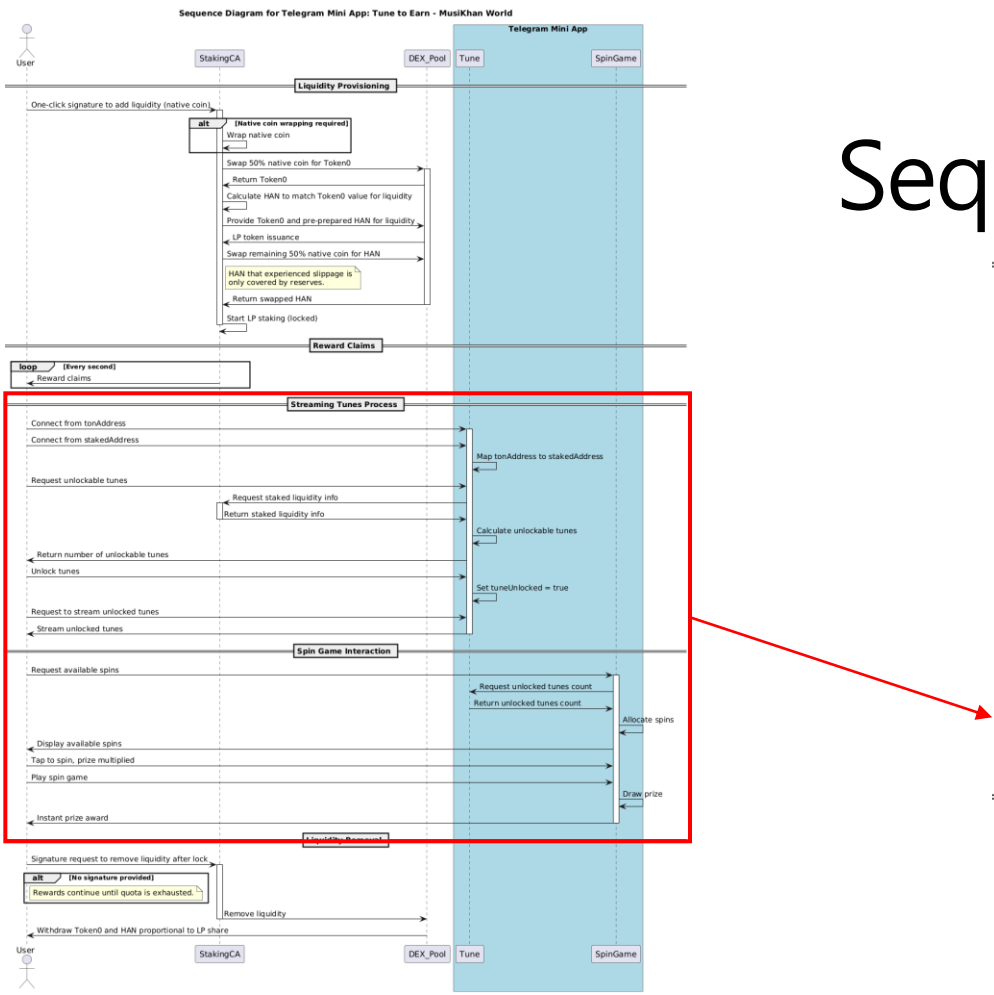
Sequence Diagram for Telegram Mini App: Tune to Earn - MusiKhan World

Telegram Mini App

User

StakingCA

DEX_Pool

Tune

SpinGame

Liquidity Provisioning

One-click signature to add liquidity (native coin)

alt [Native coin wrapping required]

Wrap native coin

Swap 50% native coin for Token0

Return Token0

Calculate HAN to match Token0 value for liquidity

Provide Token0 and pre-prepared HAN for liquidity

LP token issuance

Swap remaining 50% native coin for HAN

HAN that experienced slippage is only covered by reserves.

Return swapped HAN

Start LP staking (locked)

Reward Claims

loop [Every second]

Reward claims

Streaming Tunes Process

Connect from tonAddress

Connect from stakedAddress

Map tonAddress to stakedAddress

Request unlockable tunes

Request staked liquidity info

Return staked liquidity info

Calculate unlockable tunes

Return number of unlockable tunes

Unlock tunes

Set tuneUnlocked = true

Request to stream unlocked tunes

Stream unlocked tunes

Spin Game Interaction

Request available spins

Request unlocked tunes count

Return unlocked tunes count

Allocate spins

Display available spins

Tap to spin, prize multiplied

Play spin game

Draw prize

Instant prize award

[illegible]

Signature request to remove liquidity after lock

alt [No signature provided]

Rewards continue until quota is exhausted.

Remove liquidity

Withdraw Token0 and HAN proportional to LP share

User

StakingCA

DEX_Pool

Tune

SpinGame

Seq